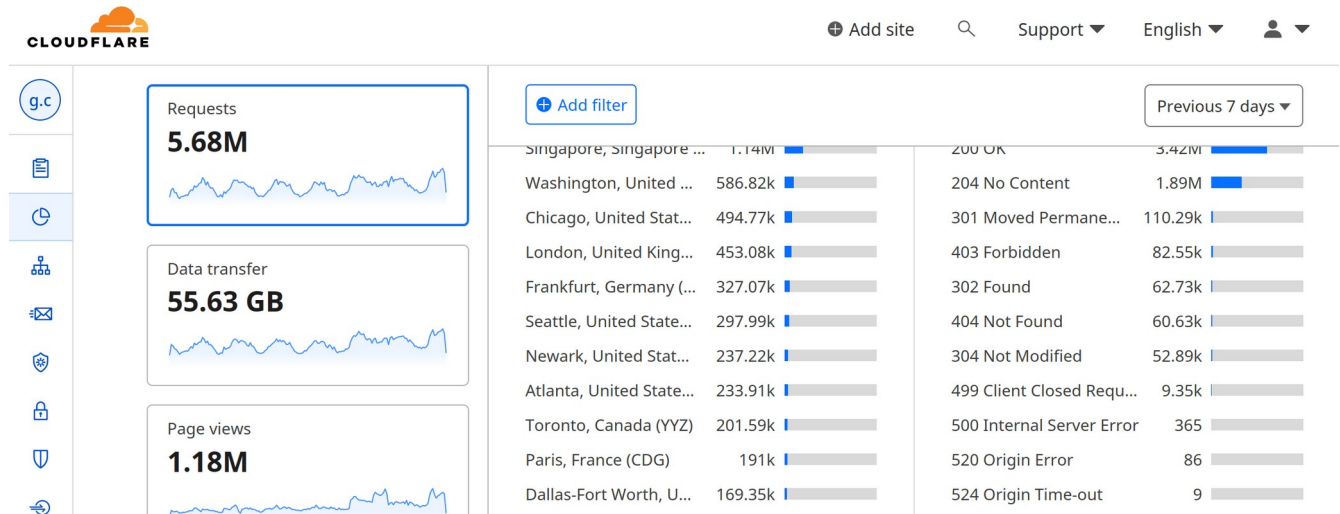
CLOUDFLARE

Add site Support English

g.c

Requests
5.68M

Data transfer
55.63 GB

Page views
1.18M

Add filter

Previous 7 days

Singapore, Singapore ... 1.14M
Washington, United ... 586.82k
Chicago, United Stat... 494.77k
London, United King... 453.08k
Frankfurt, Germany (... 327.07k
Seattle, United State... 297.99k
Newark, United Stat... 237.22k
Atlanta, United State... 233.91k
Toronto, Canada (YYZ) 201.59k
Paris, France (CDG) 191k
Dallas-Fort Worth, U... 169.35k

200 OK 3.42M
204 No Content 1.89M
301 Moved Permane... 110.29k
403 Forbidden 82.55k
302 Found 62.73k
404 Not Found 60.63k
304 Not Modified 52.89k
499 Client Closed Requ... 9.35k
500 Internal Server Error 365
520 Origin Error 86
524 Origin Time-out 9